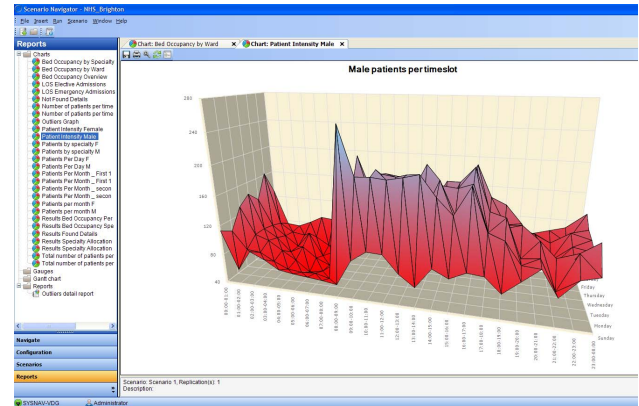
Scenario Navigator - NHS_Brighton

File Insert Run Scenario Window Help

Reports

Charts
Bed Occupancy by Speciality
Bed Occupancy by Ward
Bed Occupancy Overview
LOS Elective Admissions
LOS Emergency Admissions
Not Found Details
Number of patients per time
Number of patients per time
Outliers Graph
Patient Intensity Female
Patient Intensity Male
Patients by specialty F
Patients by specialty M
Patients Per Day F
Patients Per Day M
Patients Per Month _ First 1
Patients Per Month _ First 1
Patients Per Month _ secon
Patients Per Month _ secon
Patients per month F
Patients per month M
Results Bed Occupancy Per
Results Bed Occupancy Spe
Results Found Details
Results Specialty Allocation
Results Specialty Allocation
Total number of patients per
Total number of patients per
Gauges
Gantt chart
Reports
Outliers detail report

Navigate
Configuration
Scenarios
Reports

Chart: Bed Occupancy by Ward
Chart: Patient Intensity Male

Male patients per timeslot

280
240
200
160
120
80
40

00:00-01:00
01:00-02:00
02:00-03:00
03:00-04:00
04:00-05:00
05:00-06:00
06:00-07:00
07:00-08:00
08:00-09:00
09:00-10:00
10:00-11:00
11:00-12:00
12:00-13:00
13:00-14:00
14:00-15:00
15:00-16:00
16:00-17:00
17:00-18:00
18:00-19:00
19:00-20:00
20:00-21:00
21:00-22:00
22:00-23:00
23:00-00:00

Friday
Thursday
Wednesday
Tuesday
Monday
Sunday

Scenario: Scenario 1, Replication(s): 1
Description:

SYSNAV-VDG
Administrator